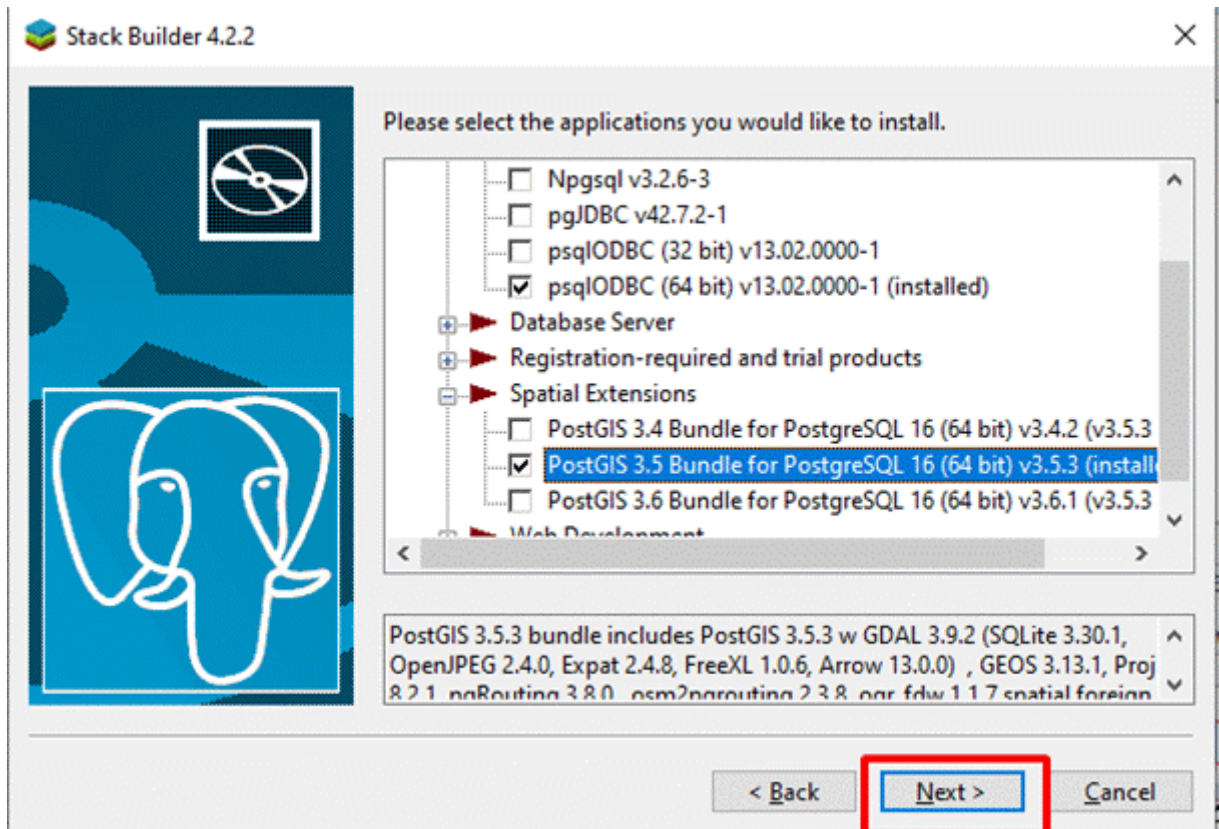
Stack Builder 4.2.2

Please select the applications you would like to install.

Npgsql v3.2.6-3
pgJDBC v42.7.2-1
psqlODBC (32 bit) v13.02.0000-1
psqlODBC (64 bit) v13.02.0000-1 (installed)
Database Server
Registration-required and trial products
Spatial Extensions
PostGIS 3.4 Bundle for PostgreSQL 16 (64 bit) v3.4.2 (v3.5.3
PostGIS 3.5 Bundle for PostgreSQL 16 (64 bit) v3.5.3 (installe
PostGIS 3.6 Bundle for PostgreSQL 16 (64 bit) v3.6.1 (v3.5.3
Web Development

PostGIS 3.5.3 bundle includes PostGIS 3.5.3 w GDAL 3.9.2 (SQLite 3.30.1, OpenJPEG 2.4.0, Expat 2.4.8, FreeXL 1.0.6, Arrow 13.0.0) , GEOS 3.13.1, Proj 8.2.1, pgRouting 3.8.0, osm2pgrouting 2.3.8, ogr_fdw 1.1.7 spatial foreign

< Back
Next >
Cancel